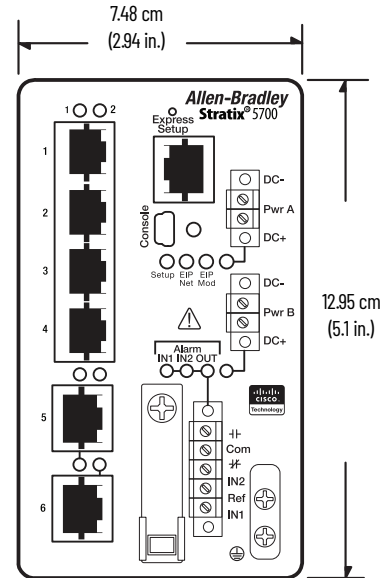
7.48 cm
(2.94 in.)

12.95 cm
(5.1 in.)

Allen-Bradley
Stratix® 5700

Express Setup

1 2
1
2
3
4
5
6

Console

Setup EIP Net EIP Mod

DC-
Pwr A
DC+

DC-
Pwr B
DC+

Alarm
IN1 IN2 OUT

cisco
Technology

Com
IN2
Ref
IN1